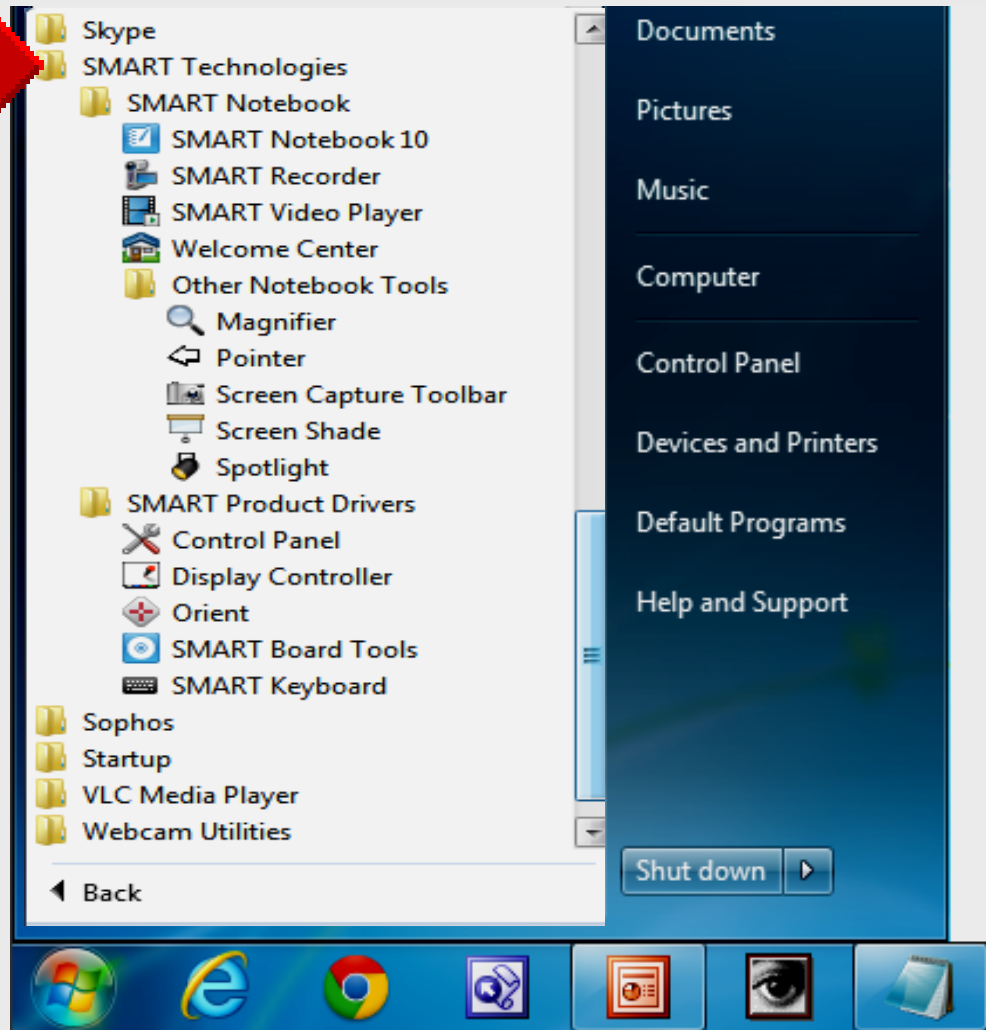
Skype
SMART Technologies
SMART Notebook
SMART Notebook 10
SMART Recorder
SMART Video Player
Welcome Center
Other Notebook Tools
Magnifier
Pointer
Screen Capture Toolbar
Screen Shade
Spotlight
SMART Product Drivers
Control Panel
Display Controller
Orient
SMART Board Tools
SMART Keyboard
Sophos
Startup
VLC Media Player
Webcam Utilities
Back

Documents
Pictures
Music
Computer
Control Panel
Devices and Printers
Default Programs
Help and Support
Shut down